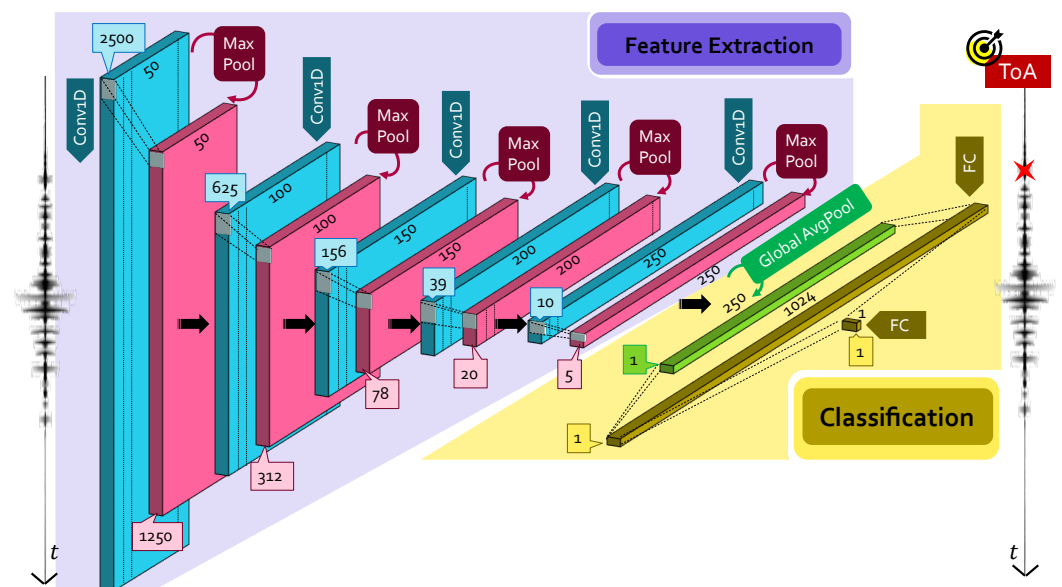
Feature Extraction

ToA

2500
50
Conv1D
Max Pool
50
1250

625
100
Conv1D
Max Pool
100
312

156
150
Conv1D
Max Pool
150
78

39
200
Conv1D
Max Pool
200
20

10
250
Conv1D
Max Pool
250
5

Global AvgPool
250
1
1024
1
FC
1
FC
1

Classification

$t$
$t$